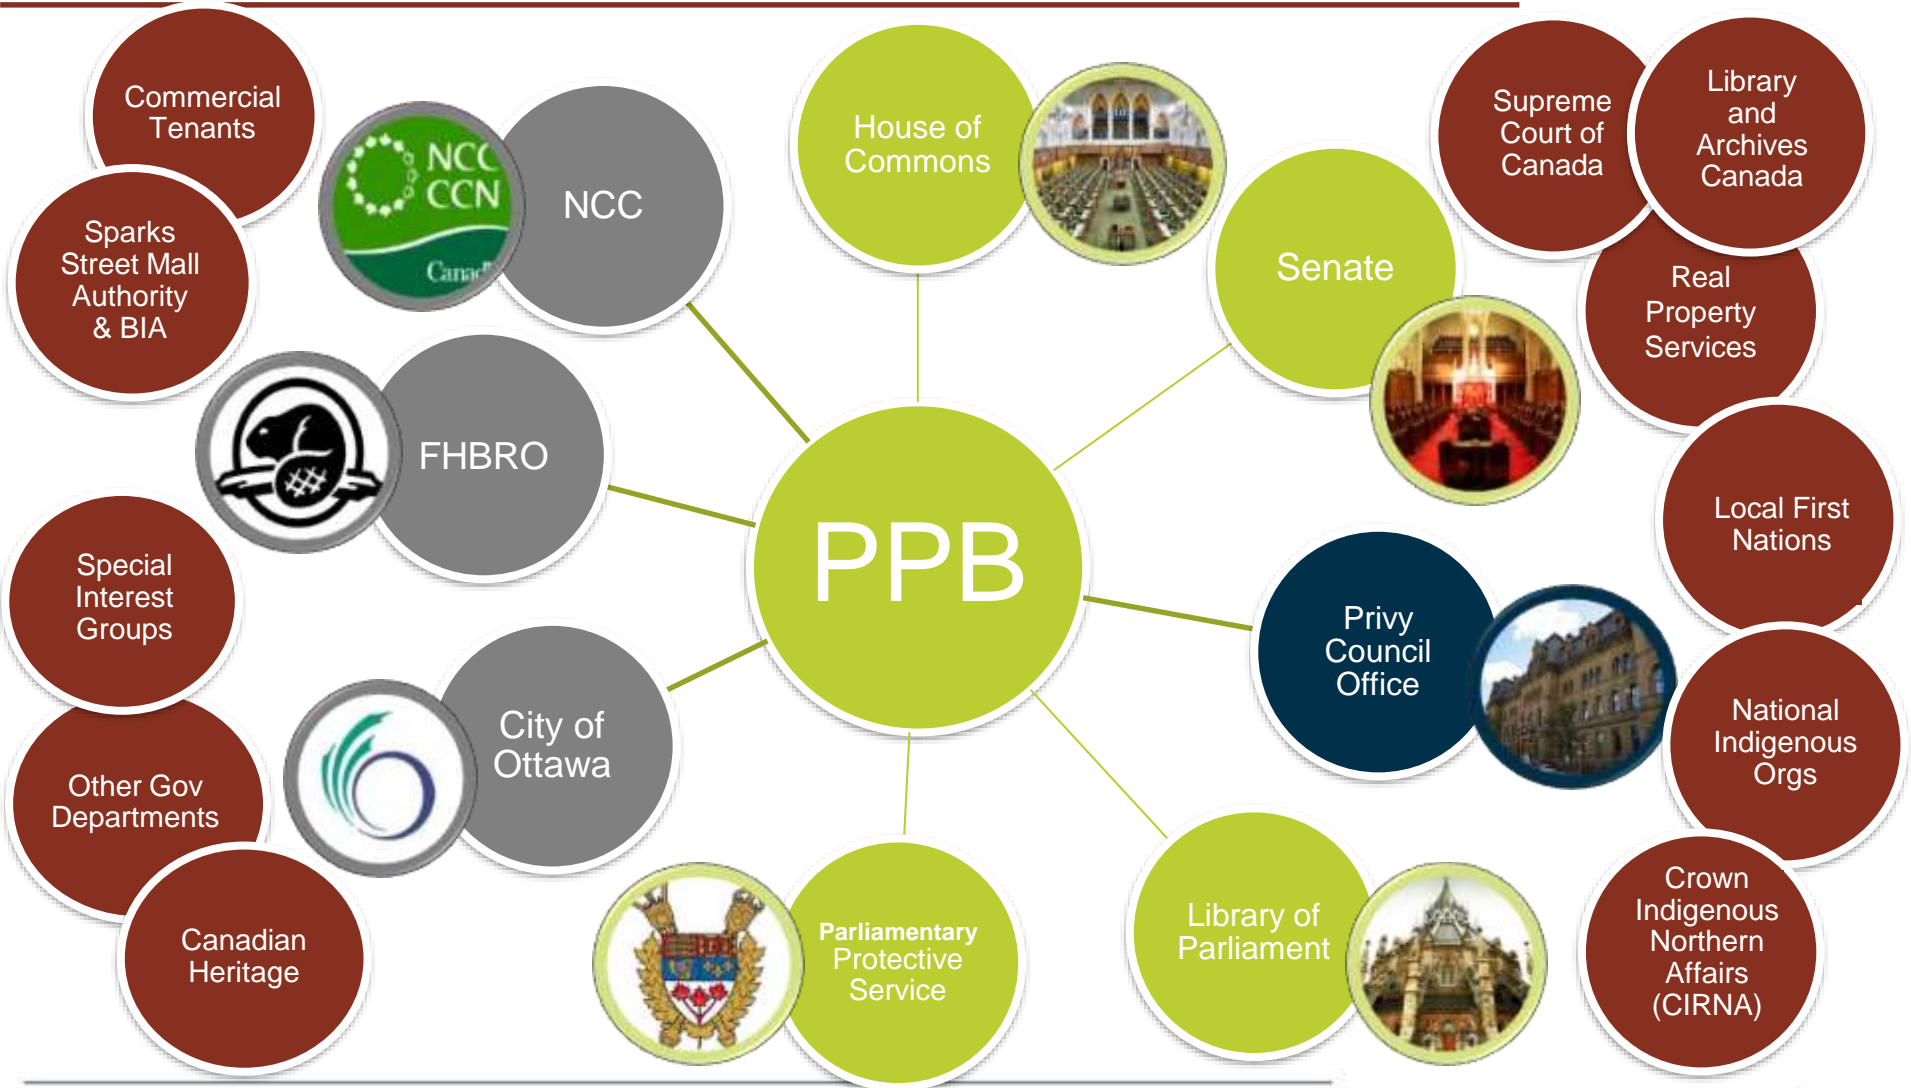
Commercial Tenants

Sparks Street Mall Authority & BIA

NCC CCN Canada

NCC

House of Commons

Senate

Supreme Court of Canada

Library and Archives Canada

Real Property Services

FHBRO

PPB

Local First Nations

Special Interest Groups

Privy Council Office

National Indigenous Orgs

City of Ottawa

Other Gov Departments

Canadian Heritage

Parliamentary Protective Service

Library of Parliament

Crown Indigenous Northern Affairs (CIRNA)